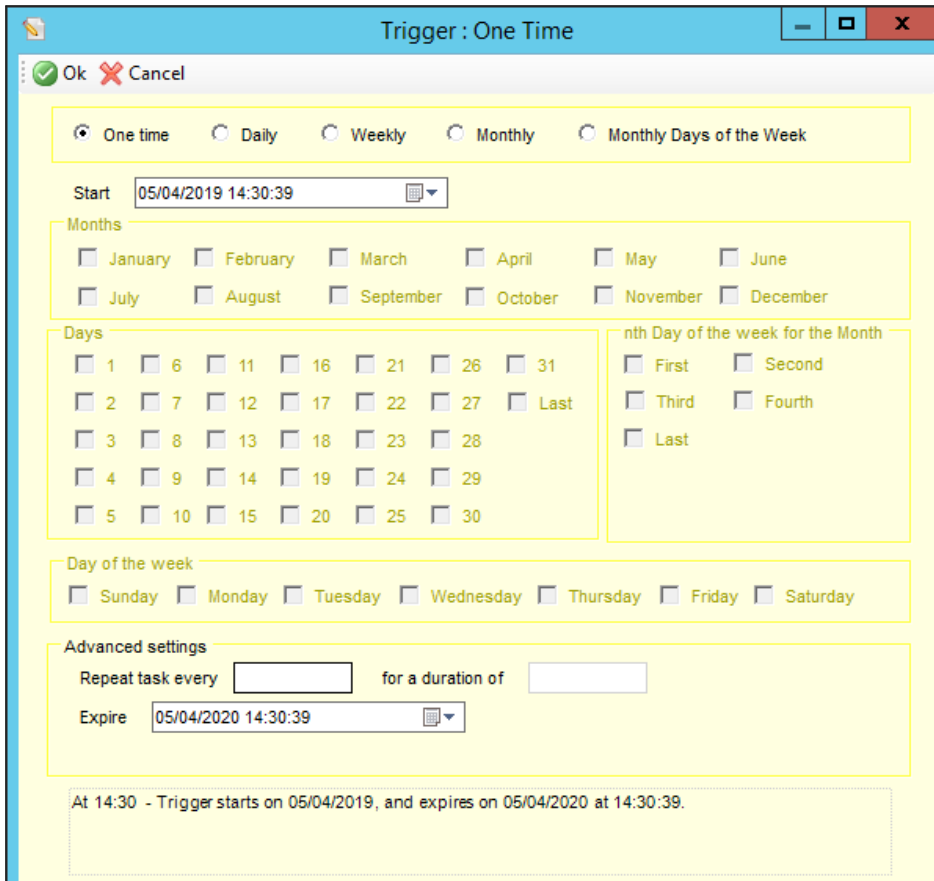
Trigger : One Time

Ok Cancel

One time Daily Weekly Monthly Monthly Days of the Week

Start 05/04/2019 14:30:39

Months
January February March April May June
July August September October November December

Days
1 6 11 16 21 26 31
2 7 12 17 22 27 Last
3 8 13 18 23 28
4 9 14 19 24 29
5 10 15 20 25 30

nth Day of the week for the Month
First Second
Third Fourth
Last

Day of the week
Sunday Monday Tuesday Wednesday Thursday Friday Saturday

Advanced settings
Repeat task every for a duration of
Expire 05/04/2020 14:30:39

At 14:30 - Trigger starts on 05/04/2019, and expires on 05/04/2020 at 14:30:39.